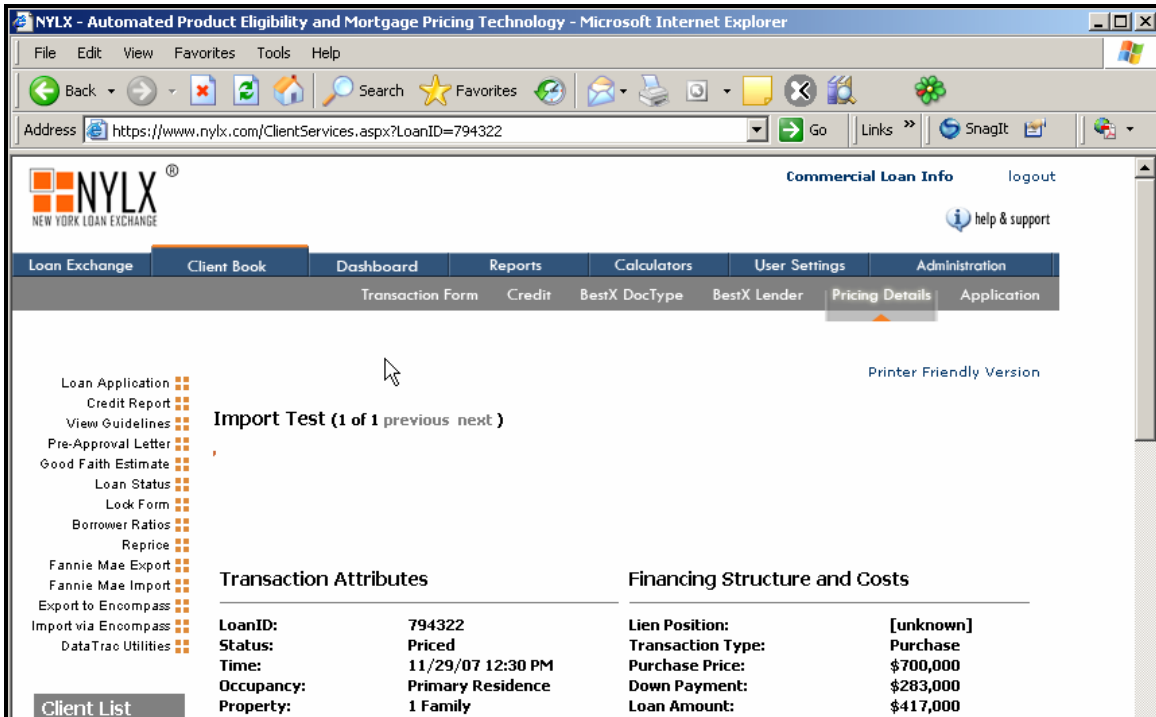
NYLX - Automated Product Eligibility and Mortgage Pricing Technology - Microsoft Internet Explorer

File Edit View Favorites Tools Help

Back Search Favorites

Address https://www.nylx.com/ClientServices.aspx?LoanID=794322 Go Links » SnagIt

NYLX ®
NEW YORK LOAN EXCHANGE

Commercial Loan Info logout

help & support

Loan Exchange | Client Book | Dashboard | Reports | Calculators | User Settings | Administration

Transaction Form | Credit | BestX DocType | BestX Lender | Pricing Details | Application

Printer Friendly Version

Loan Application
Credit Report
View Guidelines
Pre-Approval Letter
Good Faith Estimate
Loan Status
Lock Form
Borrower Ratios
Reprice
Fannie Mae Export
Fannie Mae Import
Export to Encompass
Import via Encompass
DataTrac Utilities

Client List

Import Test (1 of 1 previous next )

Transaction Attributes

| | |
|---|---|
| LoanID: | 794322 |
| Status: | Priced |
| Time: | 11/29/07 12:30 PM |
| Occupancy: | Primary Residence |
| Property: | 1 Family |

Financing Structure and Costs

| | |
|---|---|
| Lien Position: | [unknown] |
| Transaction Type: | Purchase |
| Purchase Price: | $700,000 |
| Down Payment: | $283,000 |
| Loan Amount: | $417,000 |